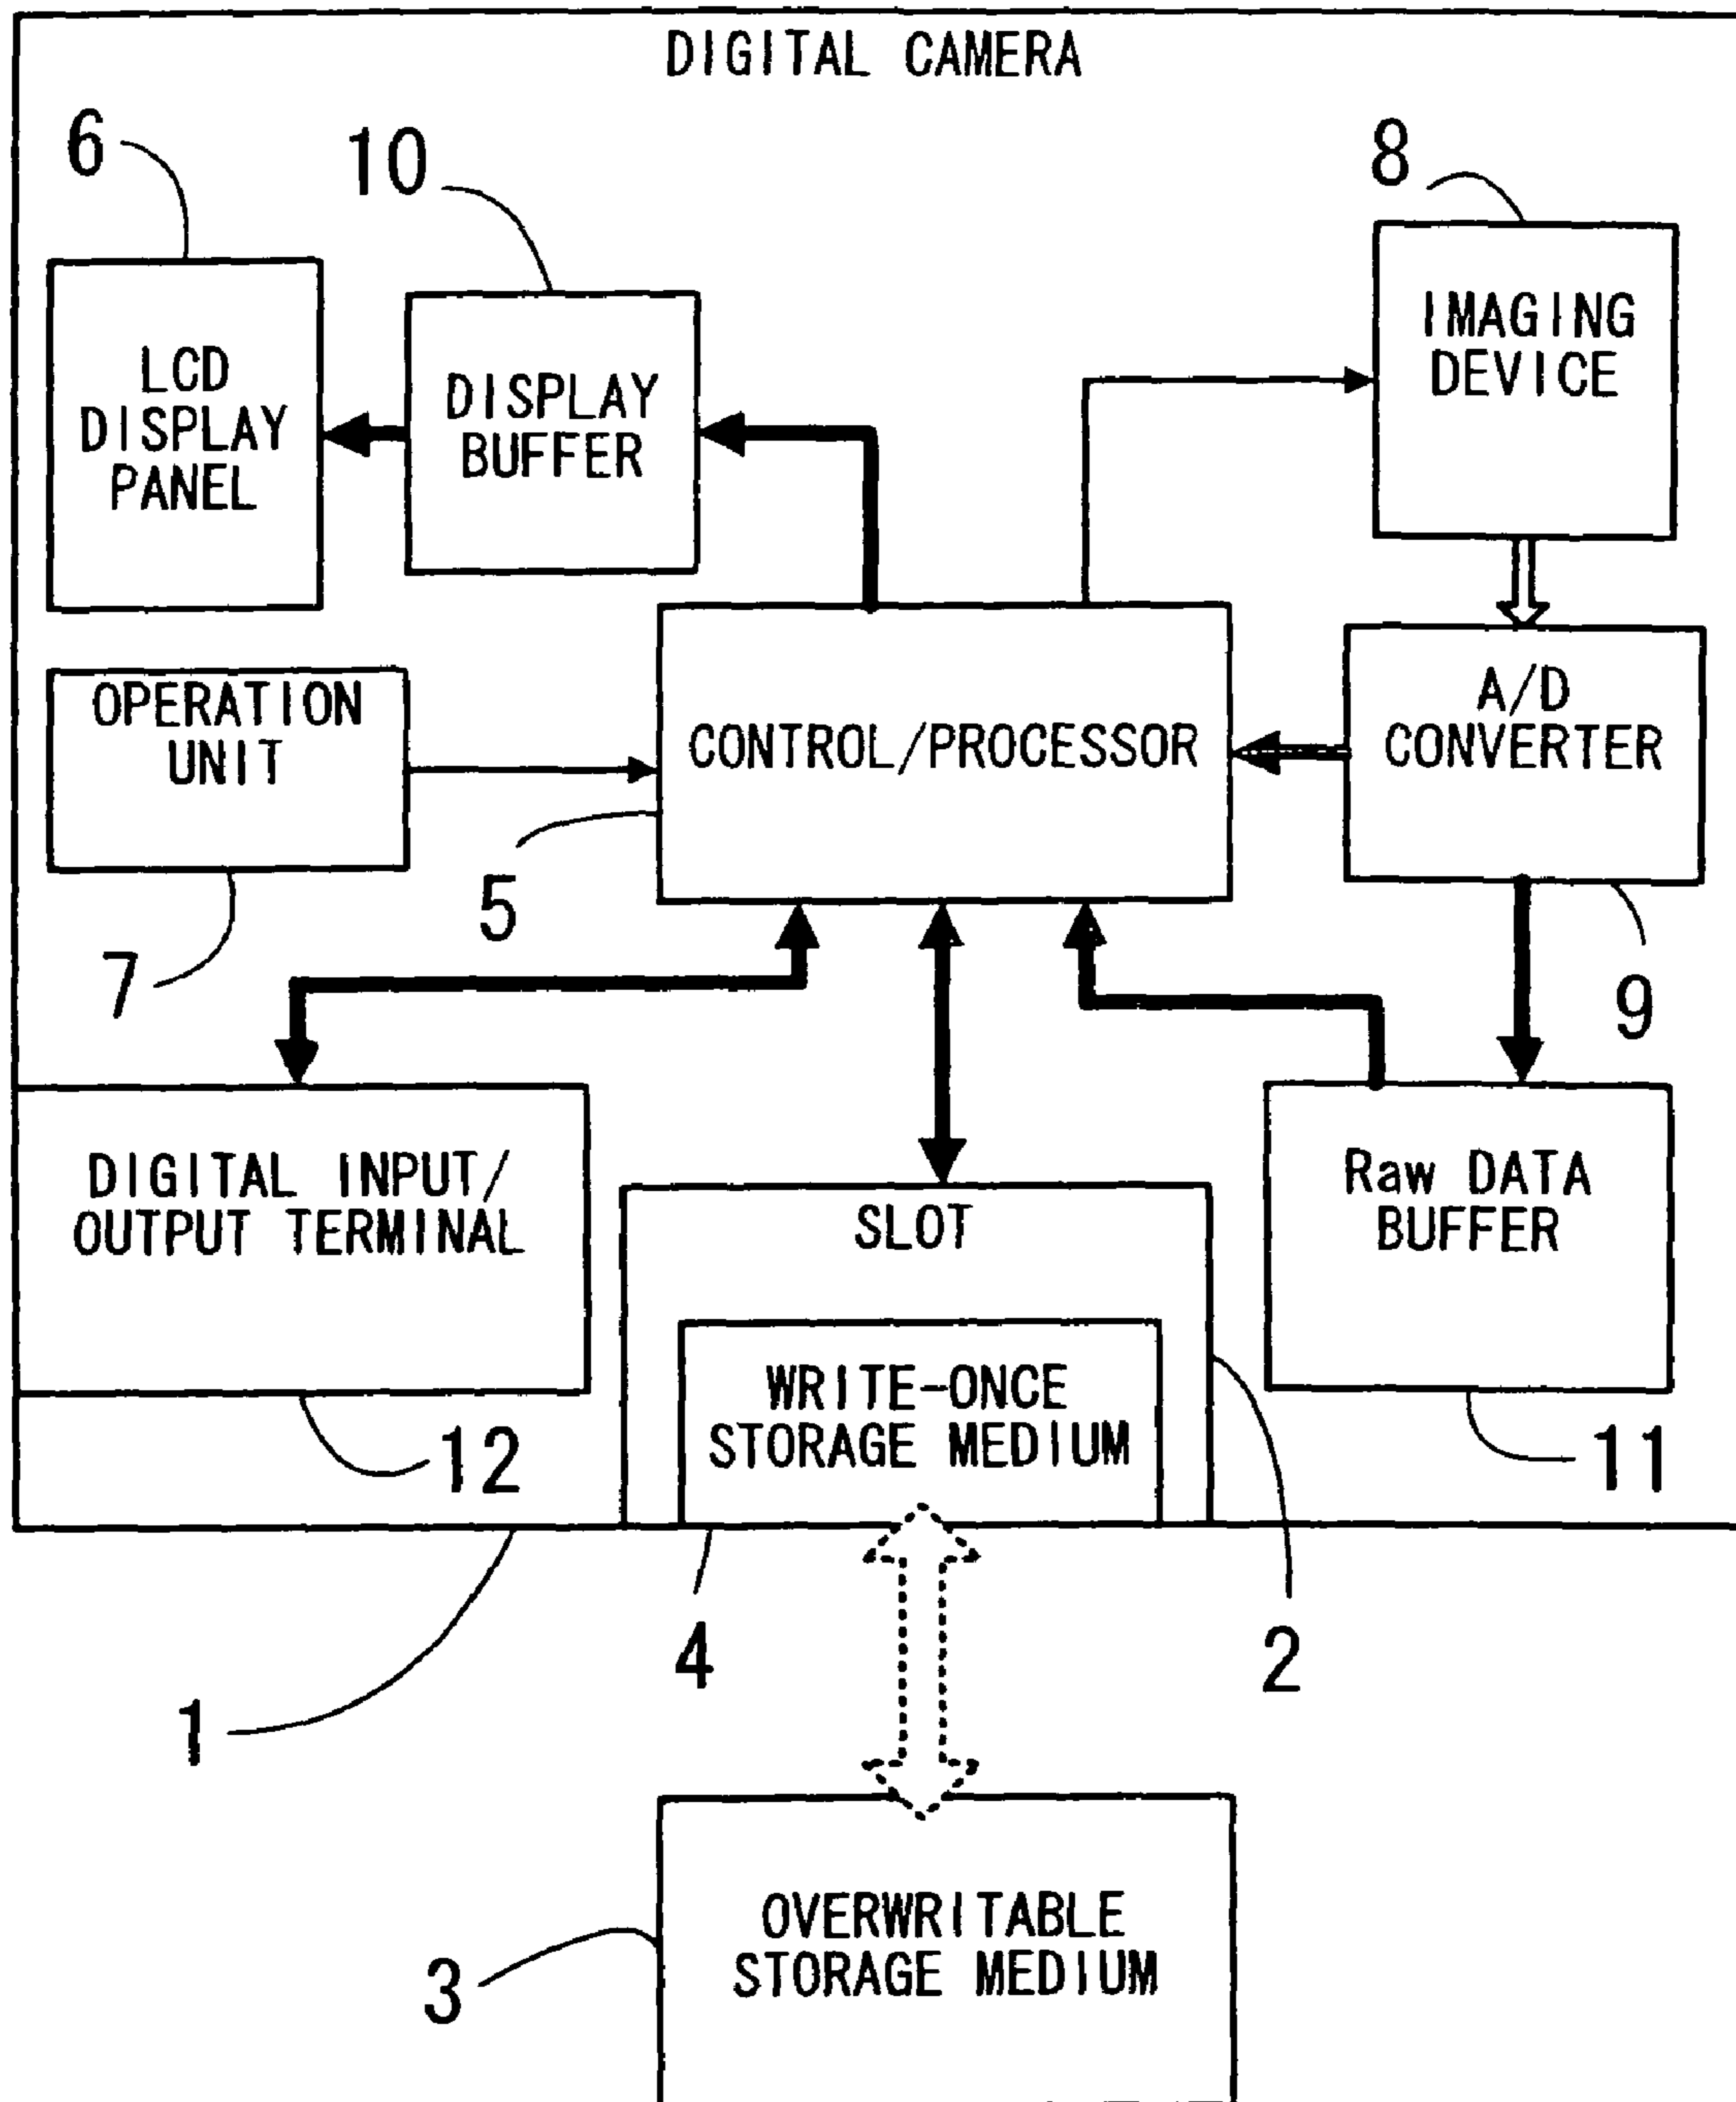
DIGITAL CAMERA

6

LCD DISPLAY PANEL

10

DISPLAY BUFFER

8

IMAGING DEVICE

OPERATION UNIT

CONTROL/PROCESSOR

A/D CONVERTER

5

7

9

DIGITAL INPUT/ OUTPUT TERMINAL

SLOT

Raw DATA BUFFER

WRITE-ONCE STORAGE MEDIUM

12

11

4

2

1

OVERWRITABLE STORAGE MEDIUM

3